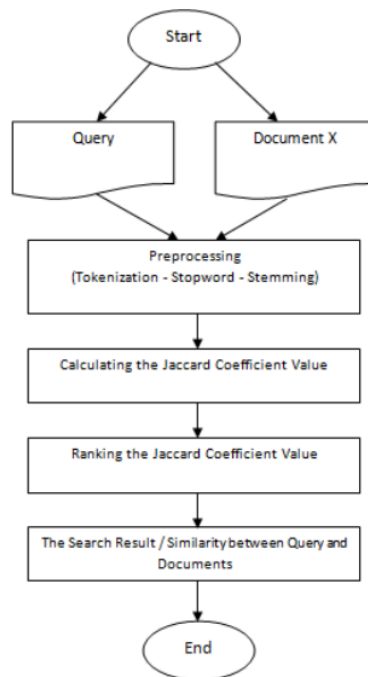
Start

Query

Document X

Preprocessing
(Tokenization - Stopword - Stemming)

Calculating the Jaccard Coefficient Value

Ranking the Jaccard Coefficient Value

The Search Result / Similaritybetween Query and Documents

End